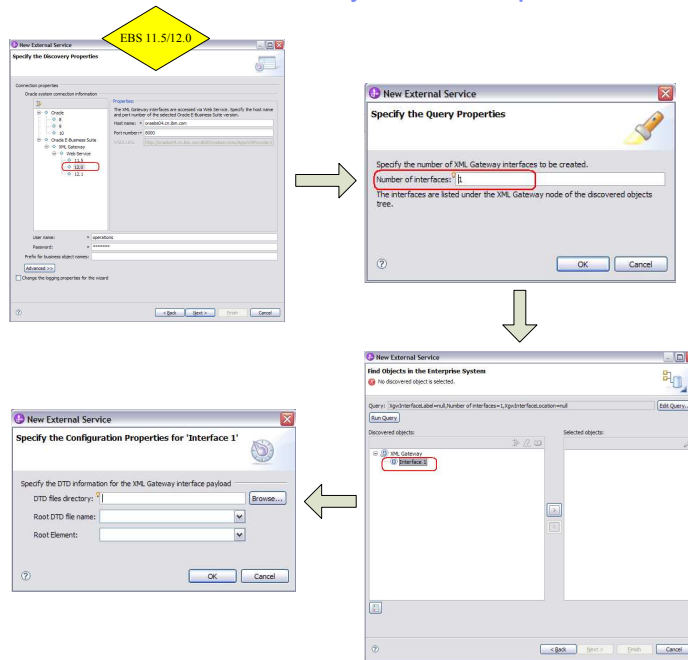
EBS 11.5/12.0

New External Service

Specify the Discovery Properties

Connection properties

Oracle system connection information

Oracle
8
9
10
Oracle E-Business Suite
XML Gateway
Web Service
11.5
12.0
12.1

Properties

The XML Gateway interfaces are accessed via Web Service. Specify the host name and port number of the selected Oracle E-Business Suite version.

Host name: oraebs04.cn.ibm.com
Port number: 8000
WSDL URL: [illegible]

User name: operations
Password: ********
Prefix for business object names:
Advanced >>
Change the logging properties for this wizard

?
< Back Next > Finish Cancel

New External Service

Specify the Query Properties

Specify the number of XML Gateway interfaces to be created.

Number of interfaces: 1

The interfaces are listed under the XML Gateway node of the discovered objects tree.

?
OK Cancel

New External Service

Find Objects in the Enterprise System

No discovered object is selected.

Query: XgwInterfaceLabel=null,Number of interfaces=1,XgwInterfaceLocation=null
Edit Query...
Run Query

Discovered objects:
XML Gateway
Interface 1

Selected objects:

?
< Back Next > Finish Cancel

New External Service

Specify the Configuration Properties for 'Interface 1'

Specify the DTD information for the XML Gateway interface payload

DTD files directory:
Browse...
Root DTD file name:
Root Element:

?
OK Cancel